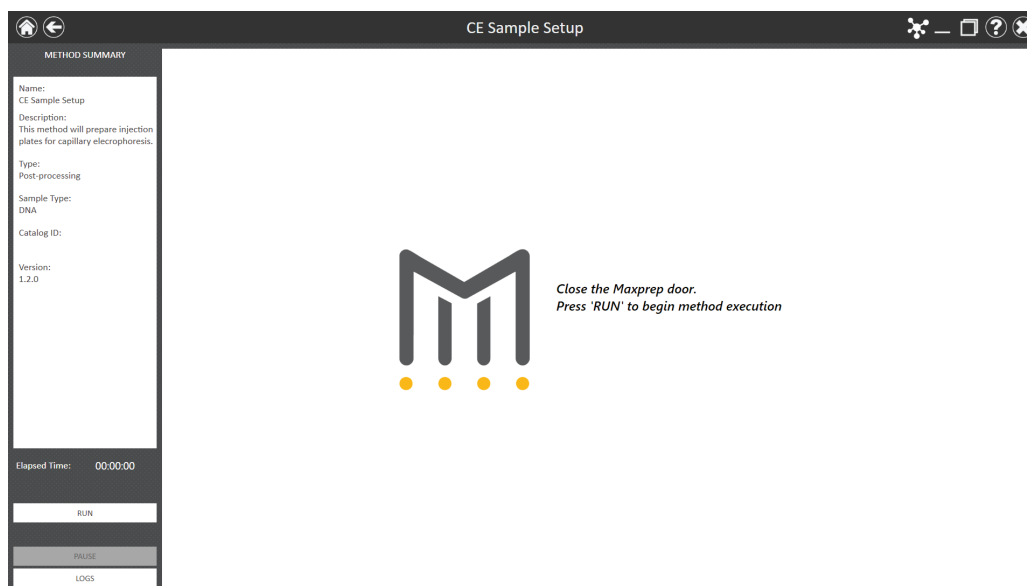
CE Sample Setup

METHOD SUMMARY

Name:
CE Sample Setup
Description:
This method will prepare injection plates for capillary electrophoresis.

Type:
Post-processing

Sample Type:
DNA

Catalog ID:

Version:
1.2.0

Elapsed Time: 00:00:00

RUN

PAUSE

LOGS

Close the Maxprep door.
Press 'RUN' to begin method execution